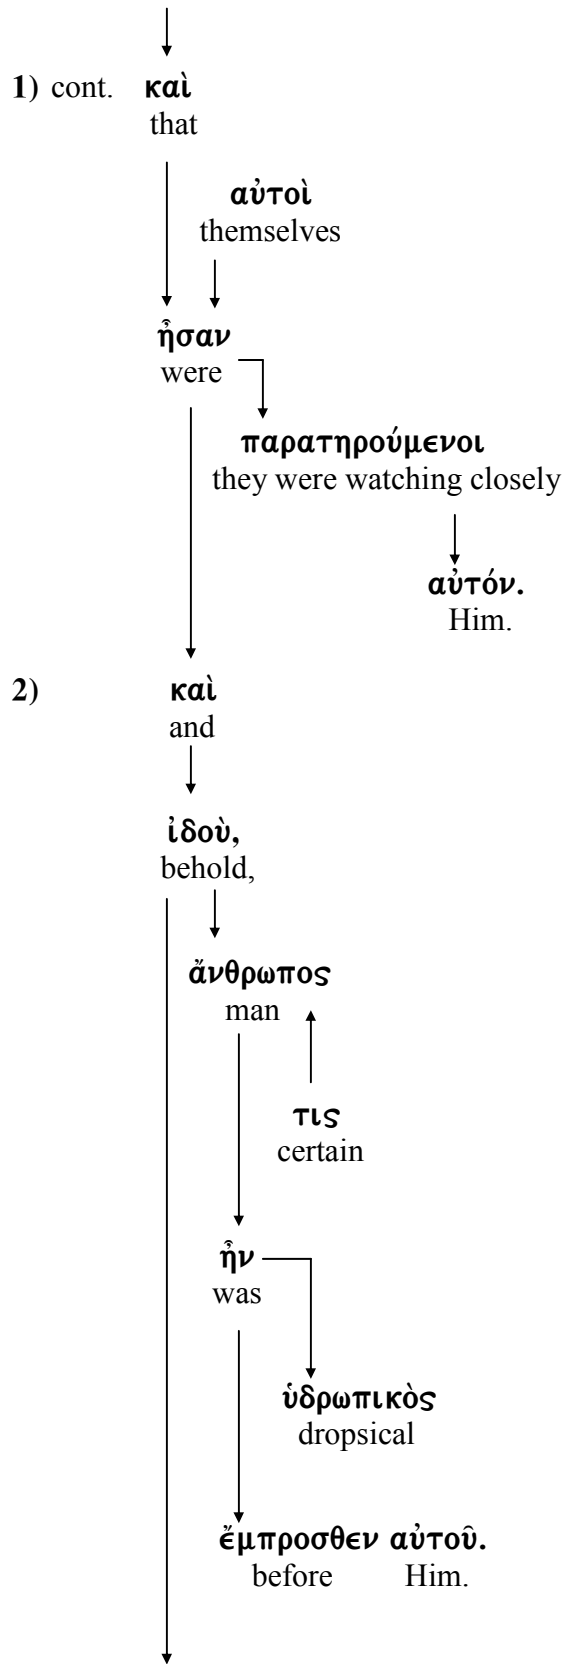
1) cont. καὶ
that

αὐτοὶ
themselves

ἦσαν
were

παρατηρούμενοι
they were watching closely

αὐτόν.
Him.

2) καὶ
and

ἰδοὺ,
behold,

ἄνθρωπος
man

τις
certain

ἦν
was

ὑδρωπικὸς
dropsical

ἔμπροσθεν αὐτοῦ.
before Him.